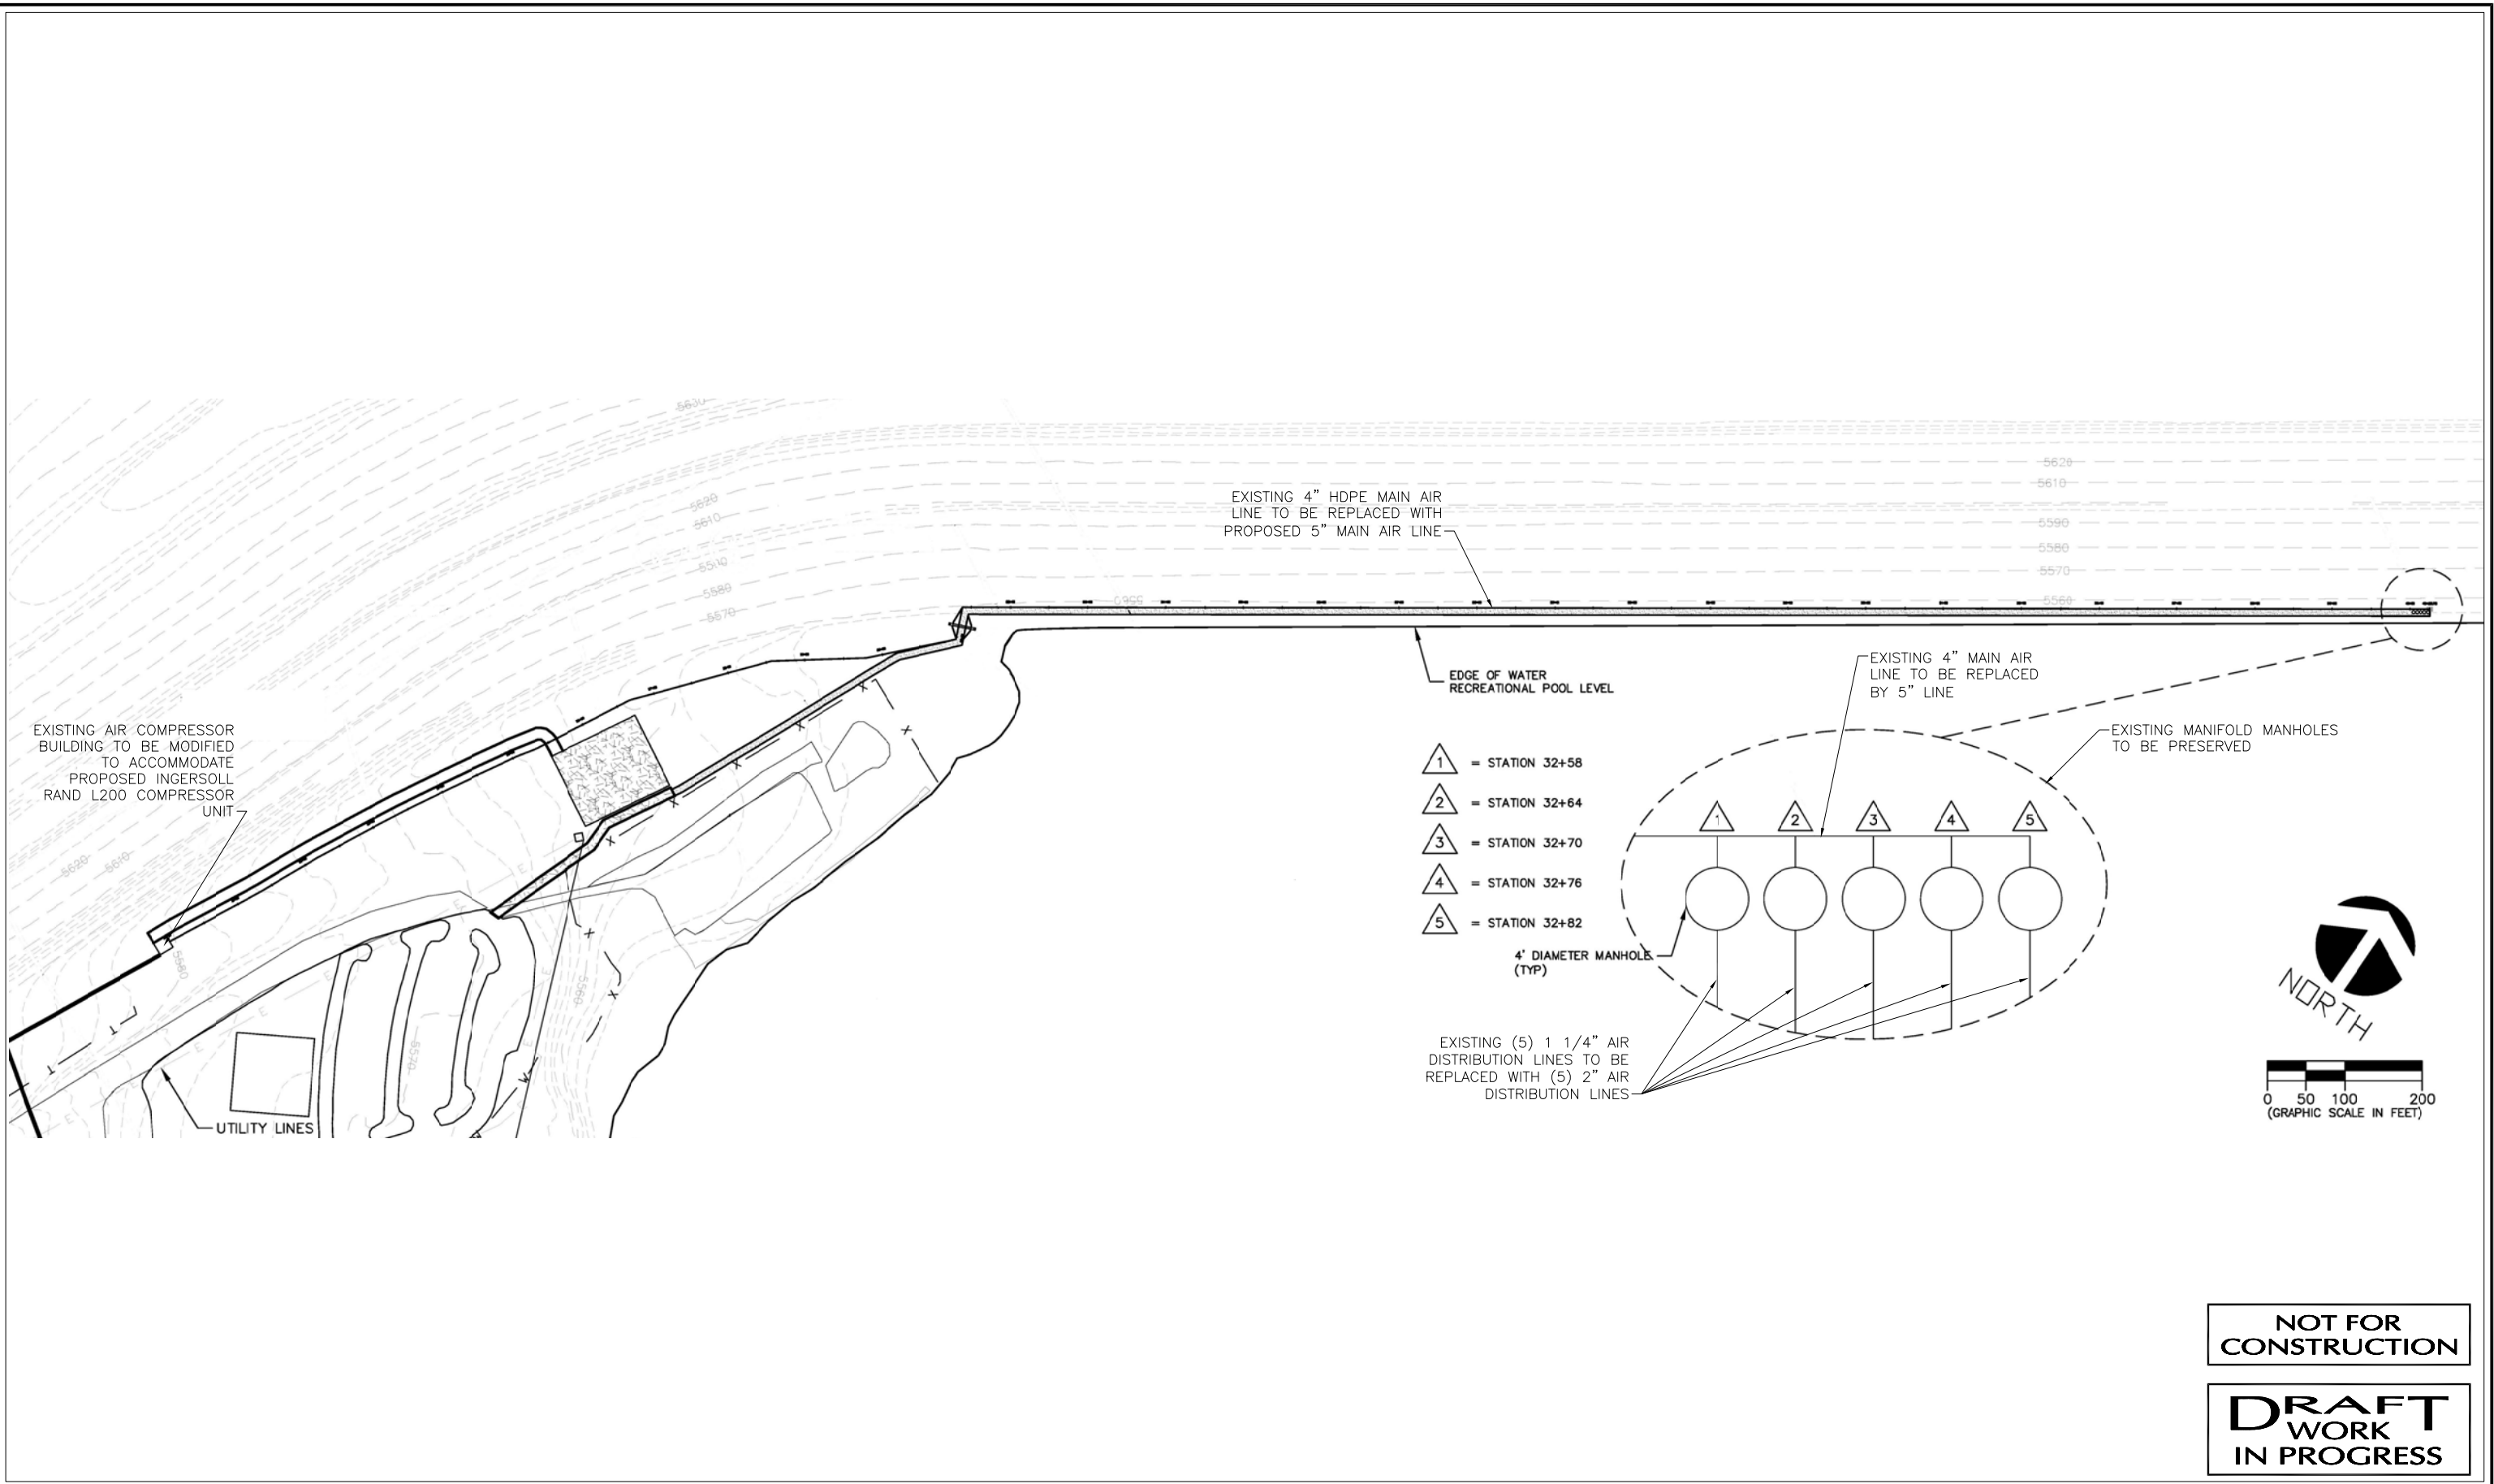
EXISTING 4" HDPE MAIN AIR LINE TO BE REPLACED WITH PROPOSED 5" MAIN AIR LINE

5630
5620
5610
5570
5580
5560

5620
5610
5590
5580
5570
5560

EDGE OF WATER
RECREATIONAL POOL LEVEL

EXISTING AIR COMPRESSOR BUILDING TO BE MODIFIED TO ACCOMMODATE PROPOSED INGERSOLL RAND L200 COMPRESSOR UNIT

5620
5610
5580
5570
5560

UTILITY LINES

EXISTING 4" MAIN AIR LINE TO BE REPLACED BY 5" LINE

EXISTING MANIFOLD MANHOLES TO BE PRESERVED

1 = STATION 32+58
2 = STATION 32+64
3 = STATION 32+70
4 = STATION 32+76
5 = STATION 32+82

1 2 3 4 5

4' DIAMETER MANHOLE (TYP)

EXISTING (5) 1 1/4" AIR DISTRIBUTION LINES TO BE REPLACED WITH (5) 2" AIR DISTRIBUTION LINES

NORTH

0 50 100 200
(GRAPHIC SCALE IN FEET)

NOT FOR CONSTRUCTION

DRAFT WORK IN PROGRESS